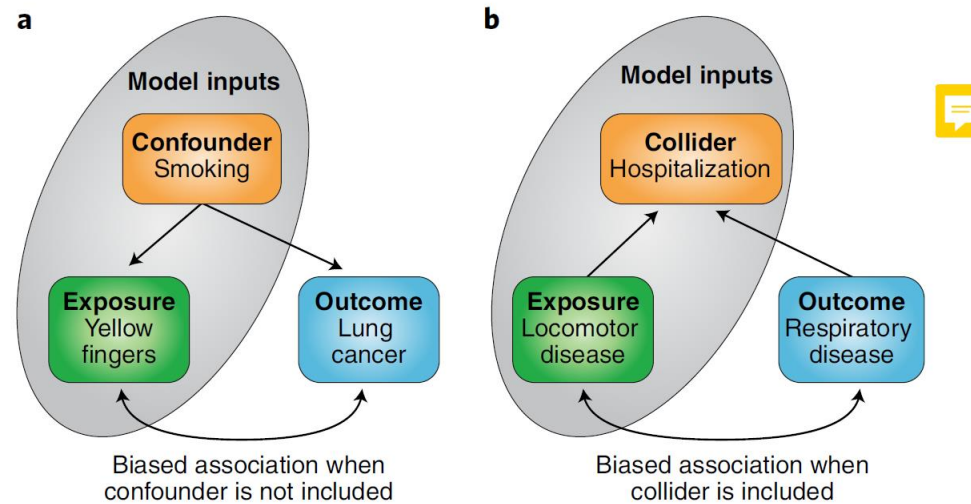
a

Model inputs

Confounder
Smoking

Exposure
Yellow fingers

Outcome
Lung cancer

Biased association when confounder is not included

b

Model inputs

Collider
Hospitalization

Exposure
Locomotor disease

Outcome
Respiratory disease

Biased association when collider is included